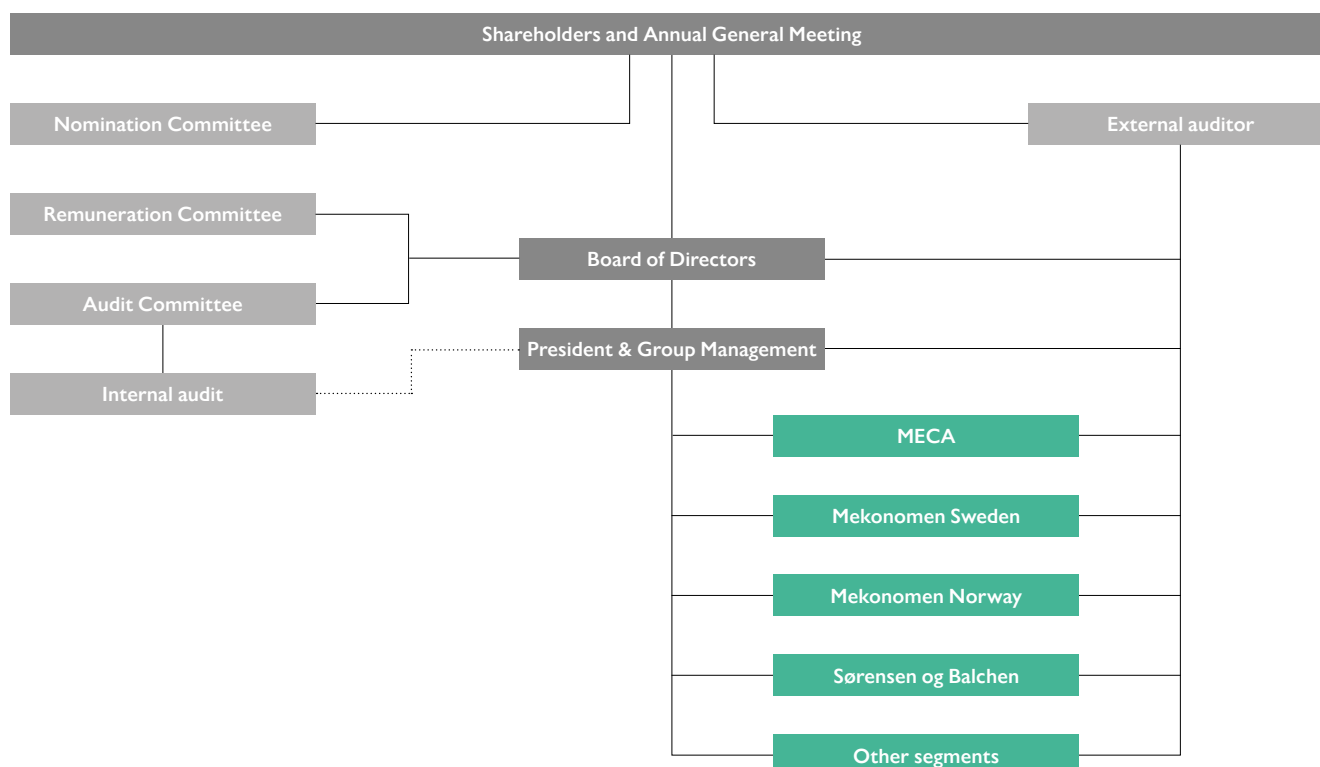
Shareholders and Annual General Meeting

Nomination Committee

External auditor

Remuneration Committee

Board of Directors

Audit Committee

President & Group Management

Internal audit

MECA

Mekonomen Sweden

Mekonomen Norway

Sørensen og Balchen

Other segments